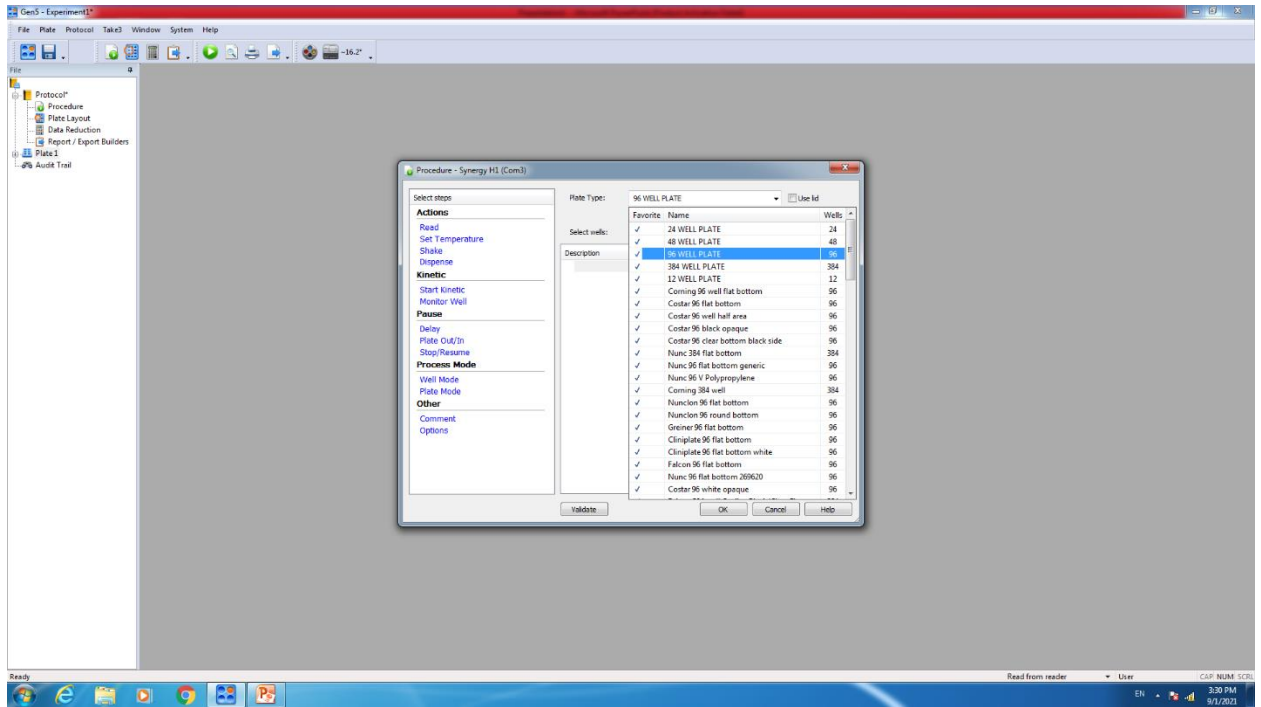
Gen5 - Experiment1*

File Plate Protocol Take3 Window System Help

-16.2°

File

Protocol*
Procedure
Plate Layout
Data Reduction
Report / Export Builders
Plate 1
Audit Trail

Procedure - Synergy H1 (Com3)

Select steps
Actions
Read
Set Temperature
Shake
Dispense
Kinetic
Start Kinetic
Monitor Well
Pause
Delay
Plate Out/In
Stop/Resume
Process Mode
Well Mode
Plate Mode
Other
Comment
Options

Plate Type: 96 WELL PLATE
Use lid

Select wells:

Description

| Favorite | Name | Wells |
|---|---|---|
| ✓ | 24 WELL PLATE | 24 |
| ✓ | 48 WELL PLATE | 48 |
| ✓ | 96 WELL PLATE | 96 |
| ✓ | 384 WELL PLATE | 384 |
| ✓ | 12 WELL PLATE | 12 |
| ✓ | Corning 96 well flat bottom | 96 |
| ✓ | Costar 96 flat bottom | 96 |
| ✓ | Costar 96 well half area | 96 |
| ✓ | Costar 96 black opaque | 96 |
| ✓ | Costar 96 clear bottom black side | 96 |
| ✓ | Nunc 384 flat bottom | 384 |
| ✓ | Nunc 96 flat bottom generic | 96 |
| ✓ | Nunc 96 V Polypropylene | 96 |
| ✓ | Corning 384 well | 384 |
| ✓ | Nunclon 96 flat bottom | 96 |
| ✓ | Nunclon 96 round bottom | 96 |
| ✓ | Greiner 96 flat bottom | 96 |
| ✓ | Cliniplate 96 flat bottom | 96 |
| ✓ | Cliniplate 96 flat bottom white | 96 |
| ✓ | Falcon 96 flat bottom | 96 |
| ✓ | Nunc 96 flat bottom 269620 | 96 |
| ✓ | Costar 96 white opaque | 96 |

Validate
OK Cancel Help

Ready
Read from reader User
CAP NUM SCRL
EN 3:30 PM 9/1/2021